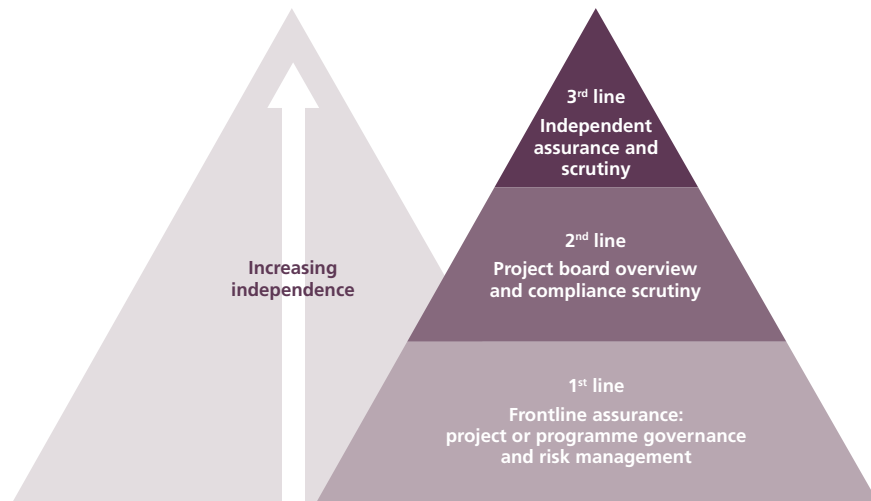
Increasing independence

3$^{rd}$ line
Independent assurance and scrutiny

2$^{nd}$ line
Project board overview and compliance scrutiny

1$^{st}$ line
Frontline assurance: project or programme governance and risk management